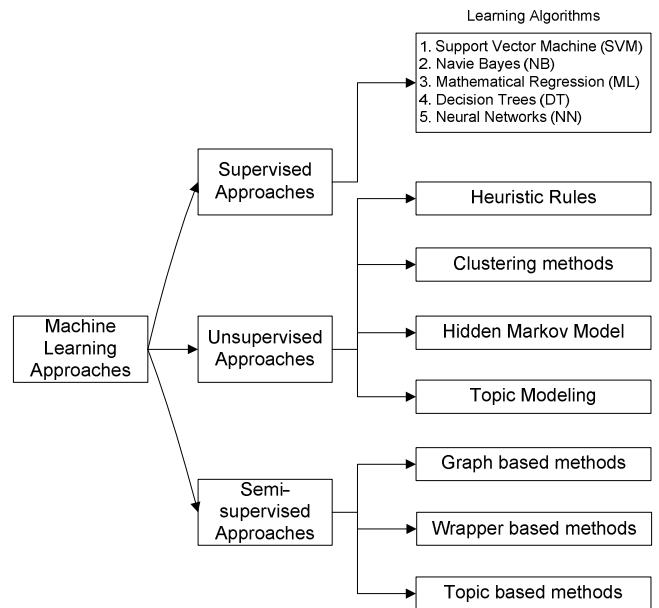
Learning Algorithms

1. Support Vector Machine (SVM)
2. Navie Bayes (NB)
3. Mathematical Regression (ML)
4. Decision Trees (DT)
5. Neural Networks (NN)

Machine Learning Approaches

Supervised Approaches

Unsupervised Approaches

Semi-supervised Approaches

Heuristic Rules

Clustering methods

Hidden Markov Model

Topic Modeling

Graph based methods

Wrapper based methods

Topic based methods